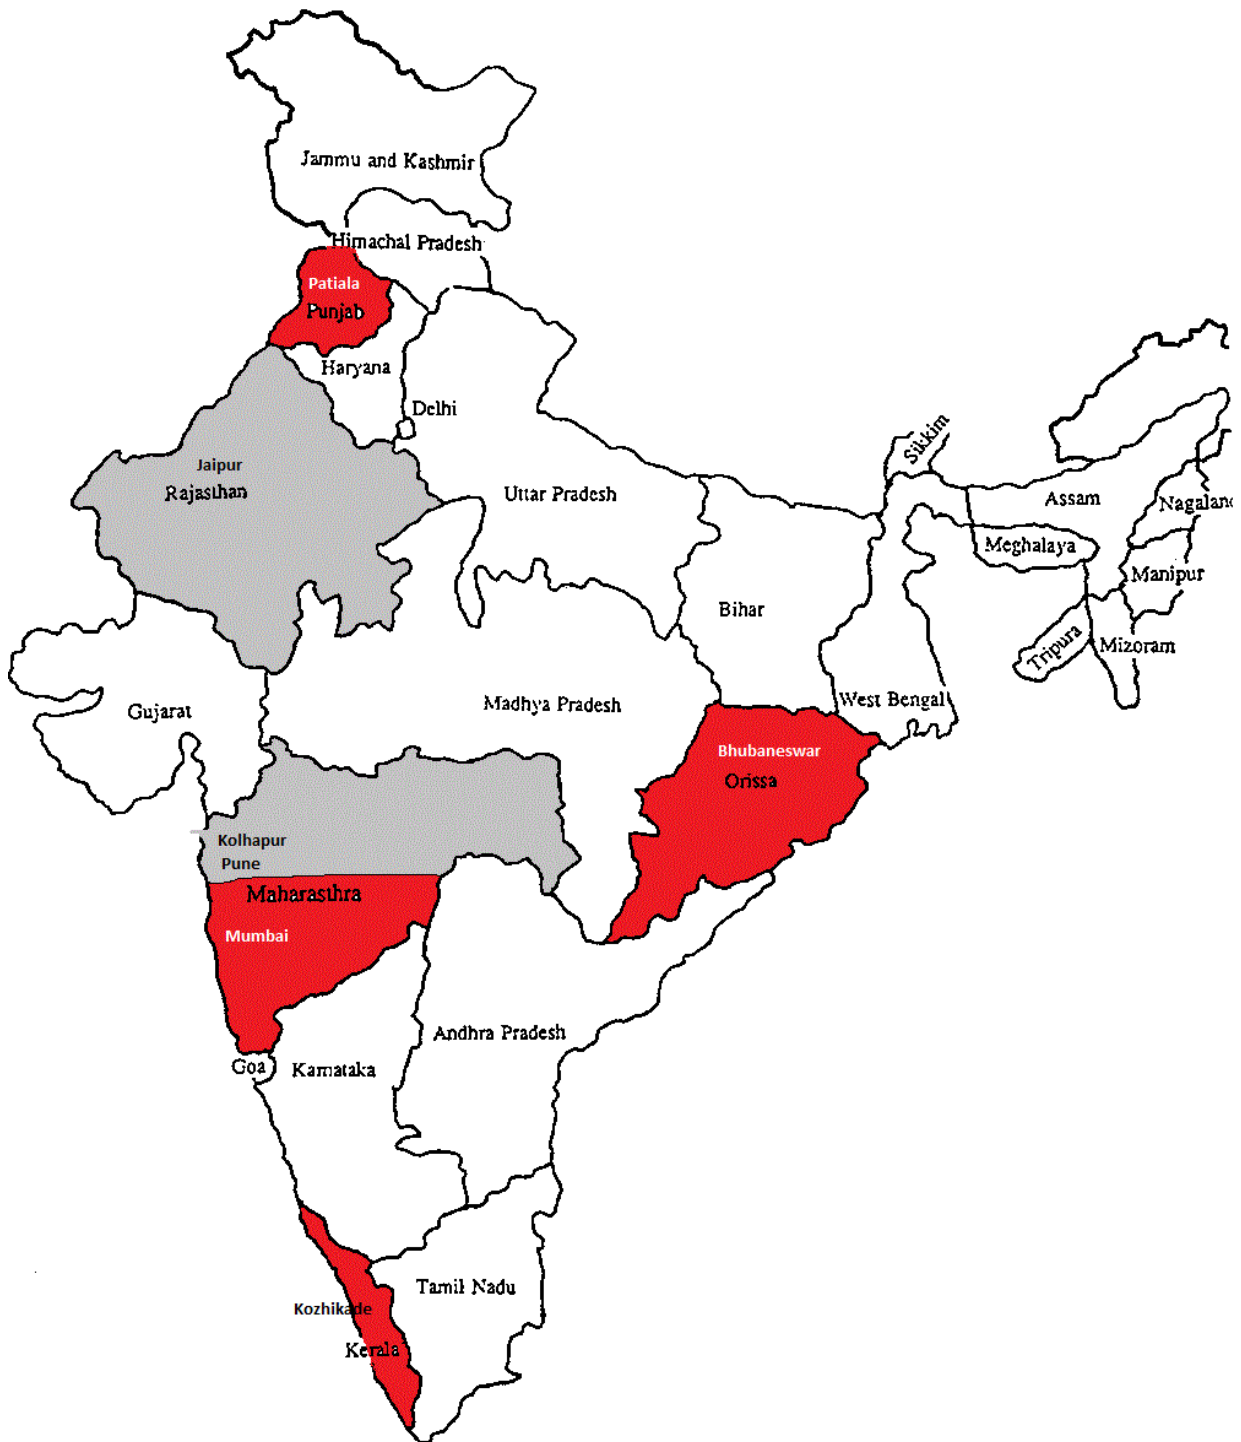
Jammu and Kashmir

Himachal Pradesh

Patiala
Punjab

Haryana

Delhi

Jaipur
Rajasthan

Uttar Pradesh

Sikkim

Assam

Nagalanc

Meghalaya

Manipur

Tripura

Mizoram

Bihar

Gujarat

Madhya Pradesh

West Bengal

Bhubaneswar
Orissa

Kolhapur
Pune

Maharasthra

Mumbai

Andhra Pradesh

Goa

Karnataka

Tamil Nadu

Kozhikode

Kerala